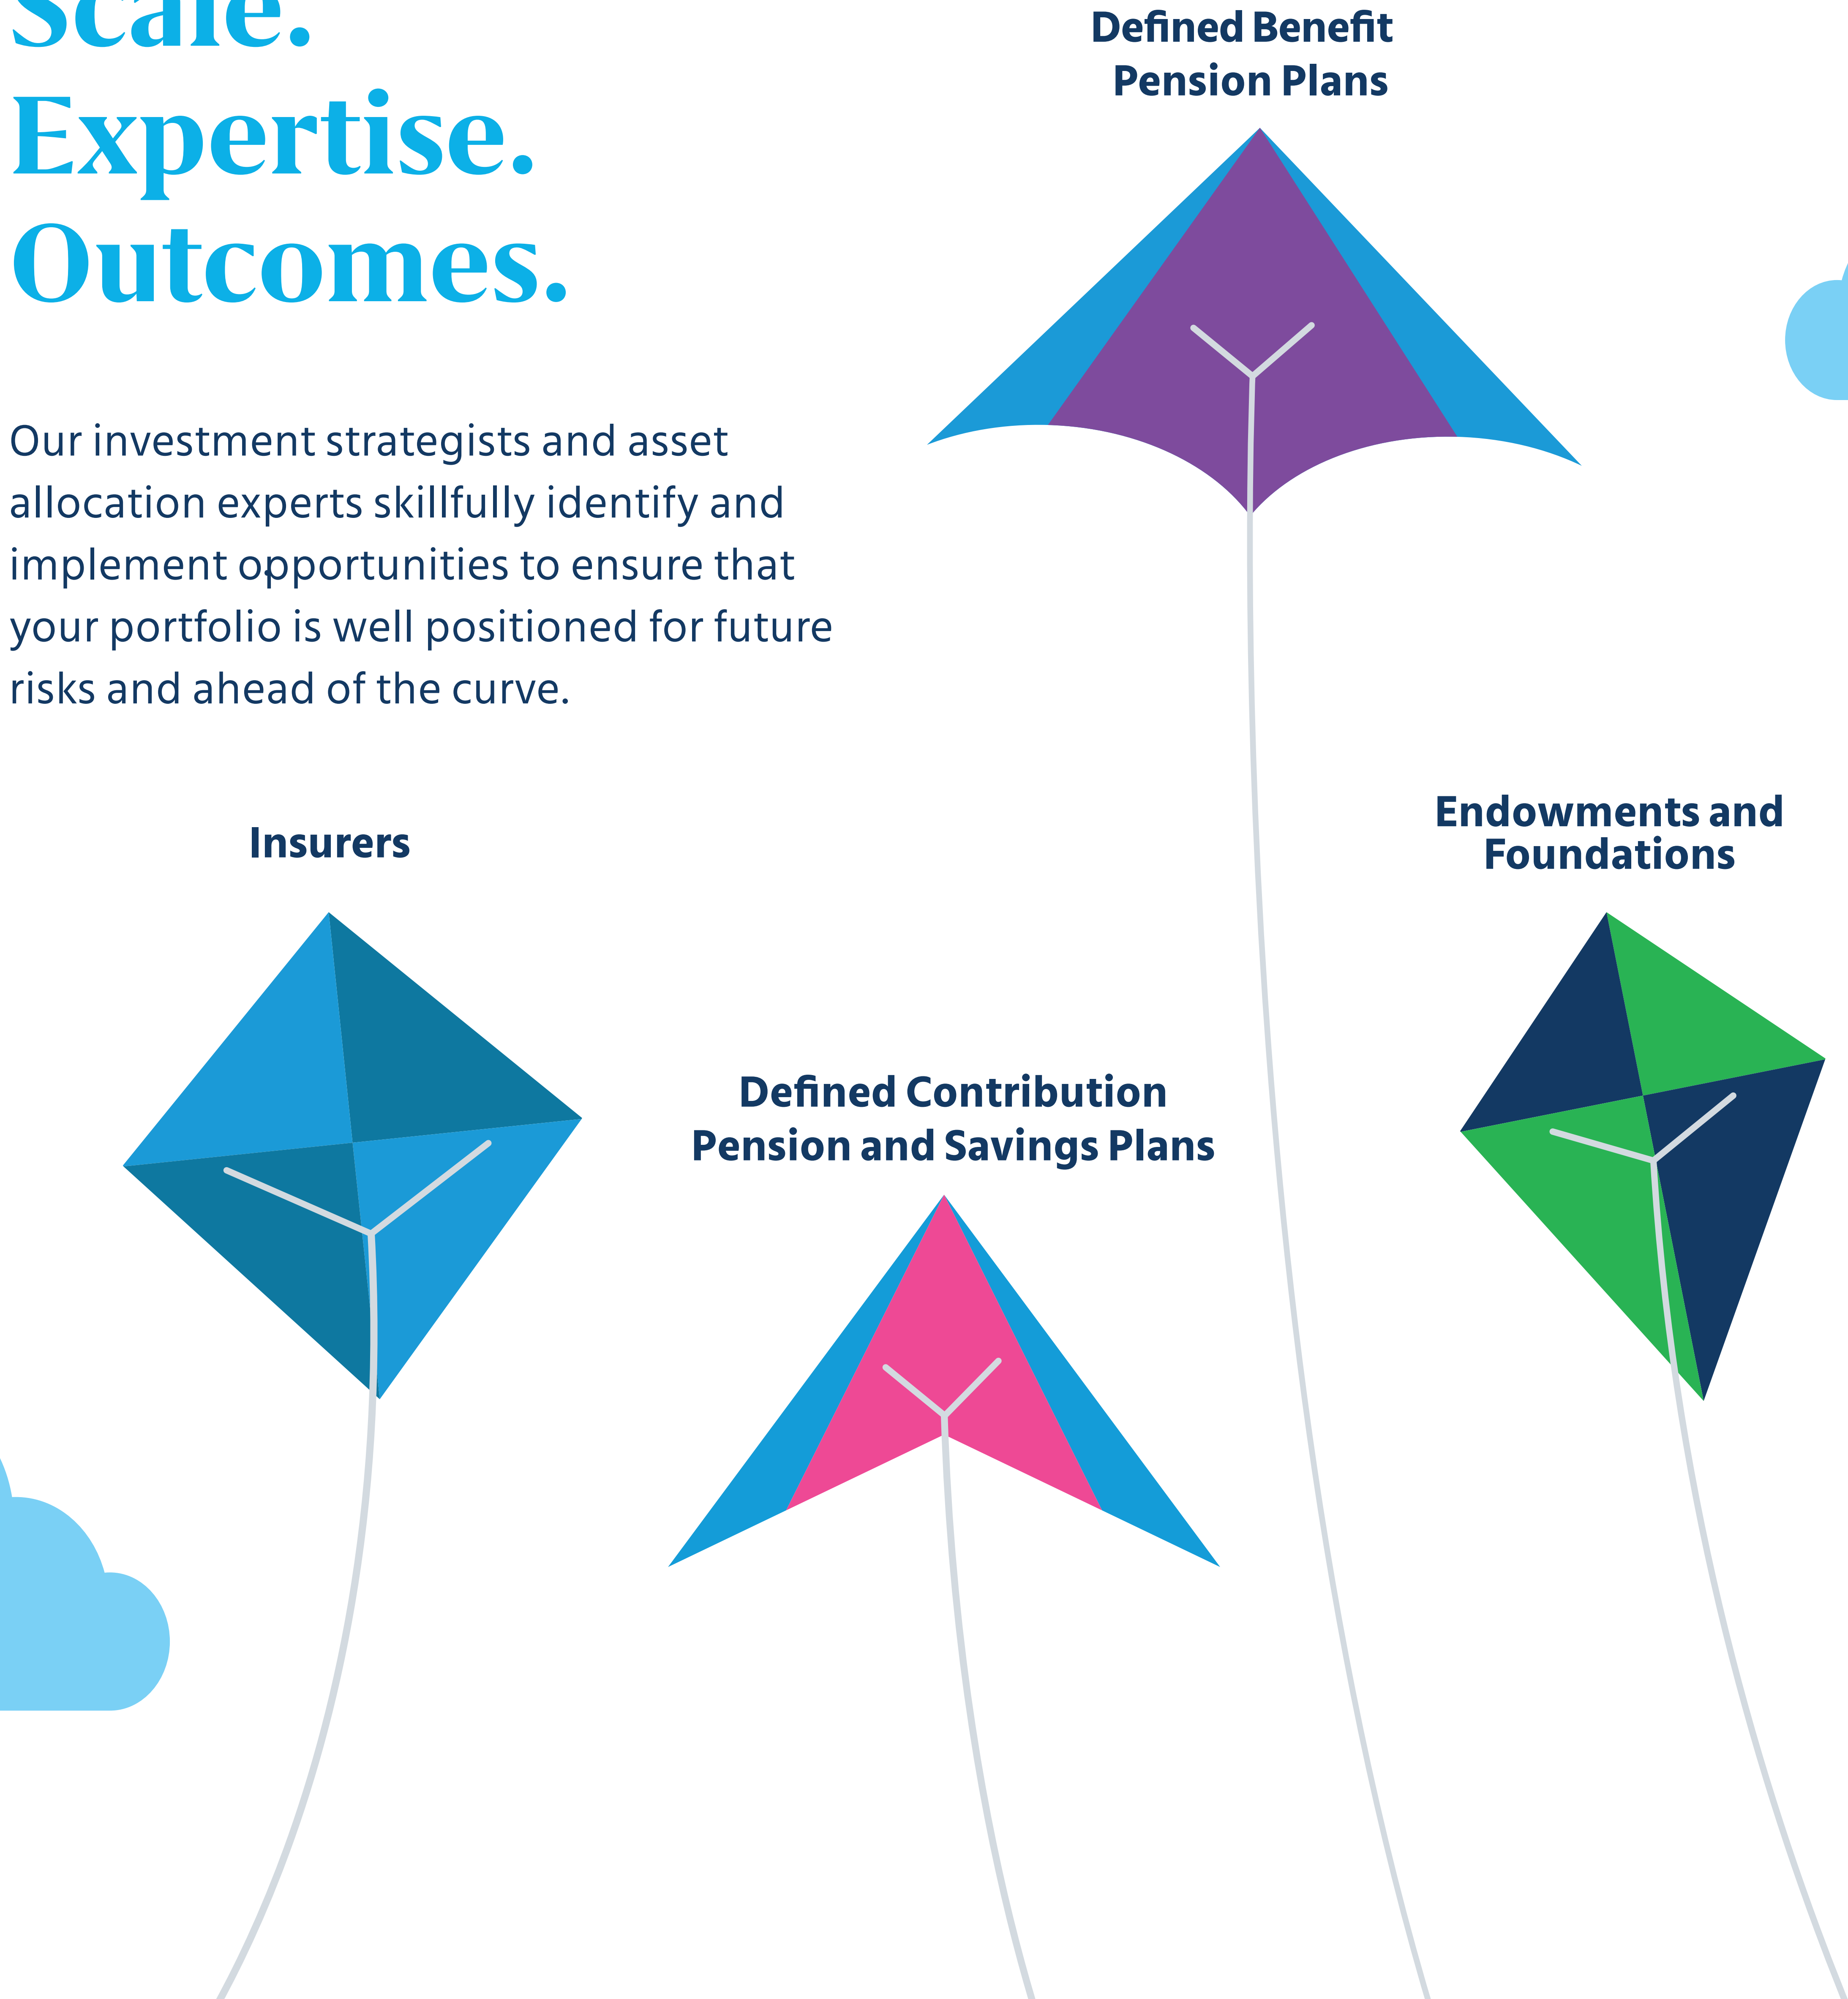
Scale.
Expertise.
Outcomes.

Defined Benefit Pension Plans

Our investment strategists and asset allocation experts skillfully identify and implement opportunities to ensure that your portfolio is well positioned for future risks and ahead of the curve.

Insurers

Endowments and Foundations

Defined Contribution Pension and Savings Plans